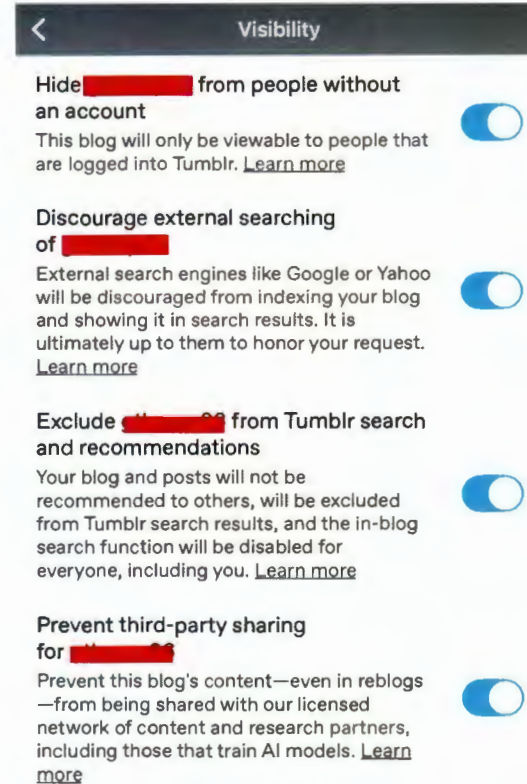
Visibility

Hide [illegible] from people without an account

This blog will only be viewable to people that are logged into Tumblr. Learn more

Discourage external searching of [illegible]

External search engines like Google or Yahoo will be discouraged from indexing your blog and showing it in search results. It is ultimately up to them to honor your request. Learn more

Exclude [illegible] from Tumblr search and recommendations

Your blog and posts will not be recommended to others, will be excluded from Tumblr search results, and the in-blog search function will be disabled for everyone, including you. Learn more

Prevent third-party sharing for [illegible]

Prevent this blog's content—even in reblogs —from being shared with our licensed network of content and research partners, including those that train AI models. Learn more